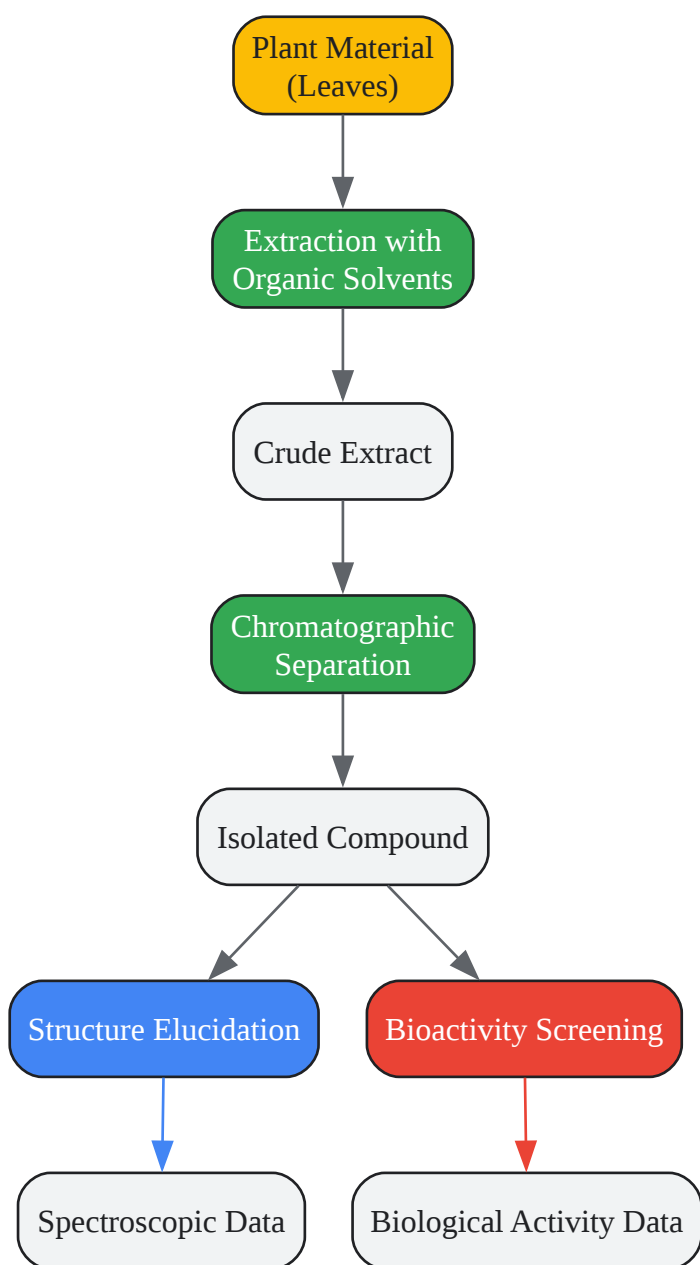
Plant Material
(Leaves)

Extraction with
Organic Solvents

Crude Extract

Chromatographic
Separation

Isolated Compound

Structure Elucidation

Bioactivity Screening

Spectroscopic Data

Biological Activity Data